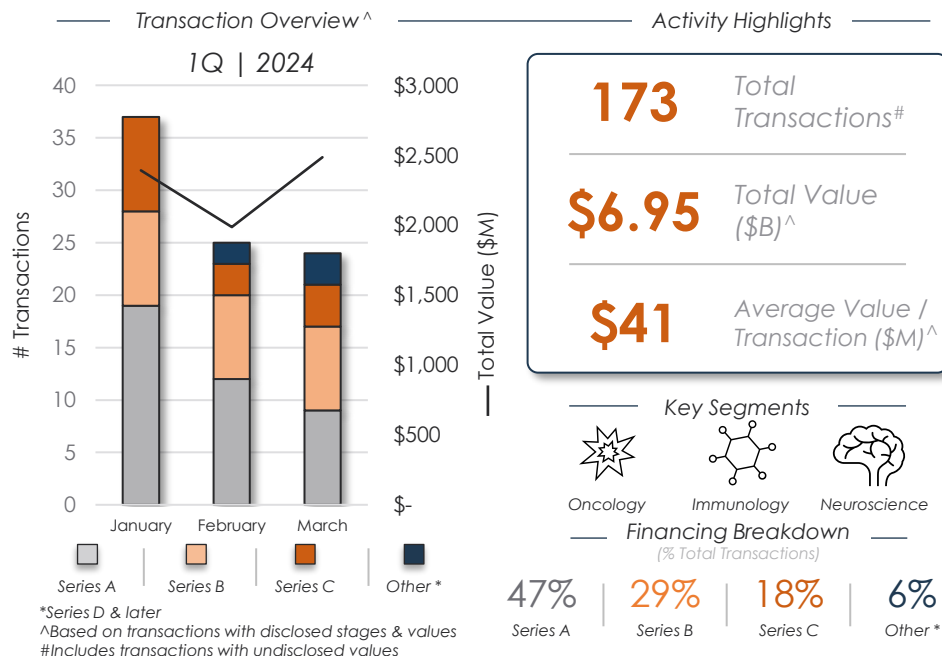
Transaction Overview ^

1Q | 2024

40
35
30
25
20
15
10
5
0

# Transactions

$3,000
$2,500
$2,000
$1,500
$1,000
$500
$-

Total Value ($M)

January
February
March

Series A
Series B
Series C
Other *

*Series D & later
^Based on transactions with disclosed stages & values
#Includes transactions with undisclosed values

Activity Highlights

173 Total Transactions#

$6.95 Total Value ($B)^

$41 Average Value / Transaction ($M)^

Key Segments

Oncology
Immunology
Neuroscience

Financing Breakdown
(% Total Transactions)

47% Series A
29% Series B
18% Series C
6% Other *